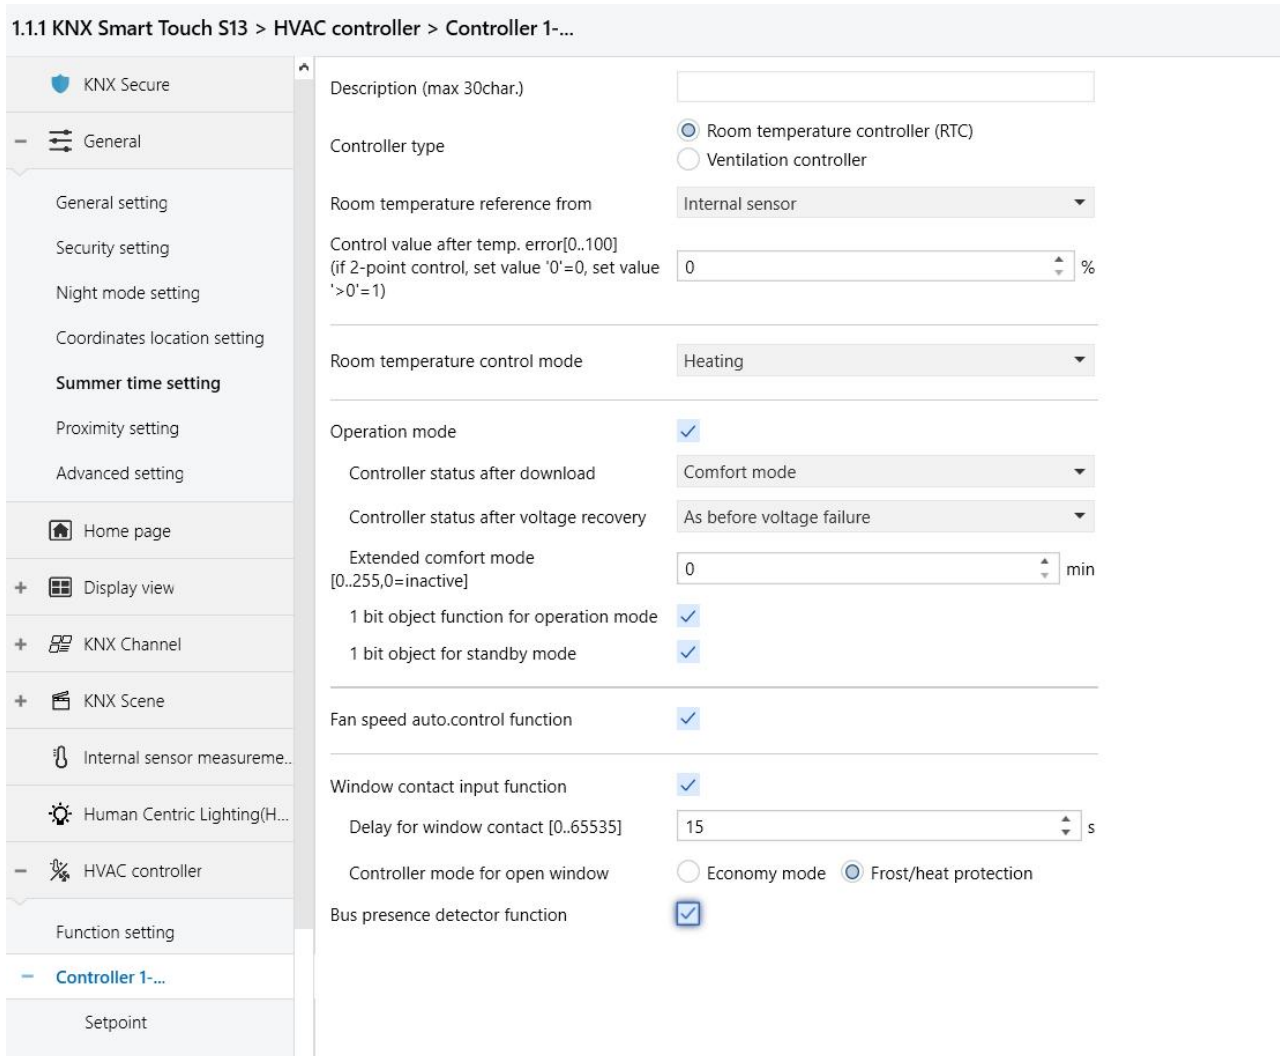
1.1.1 KNX Smart Touch S13 > HVAC controller > Controller 1-...

KNX Secure

– General

General setting

Security setting

Night mode setting

Coordinates location setting

Summer time setting

Proximity setting

Advanced setting

Home page

+ Display view

+ KNX Channel

+ KNX Scene

Internal sensor measureme...

Human Centric Lighting(H...

– HVAC controller

Function setting

– Controller 1-...

Setpoint

Description (max 30char.)

Controller type
Room temperature controller (RTC)
Ventilation controller

Room temperature reference from
Internal sensor

Control value after temp. error[0..100] (if 2-point control, set value '0'=0, set value '>0'=1)
0
%

Room temperature control mode
Heating

Operation mode

Controller status after download
Comfort mode

Controller status after voltage recovery
As before voltage failure

Extended comfort mode [0..255,0=inactive]
0
min

1 bit object function for operation mode

1 bit object for standby mode

Fan speed auto.control function

Window contact input function

Delay for window contact [0..65535]
15
s

Controller mode for open window
Economy mode
Frost/heat protection

Bus presence detector function